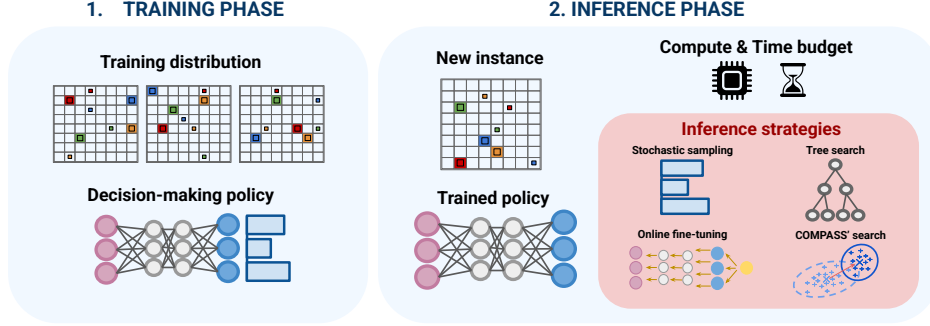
1. TRAINING PHASE

Training distribution

Decision-making policy

2. INFERENCE PHASE

New instance

Compute & Time budget

Trained policy

Inference strategies

Stochastic sampling

Tree search

Online fine-tuning

COMPASS' search